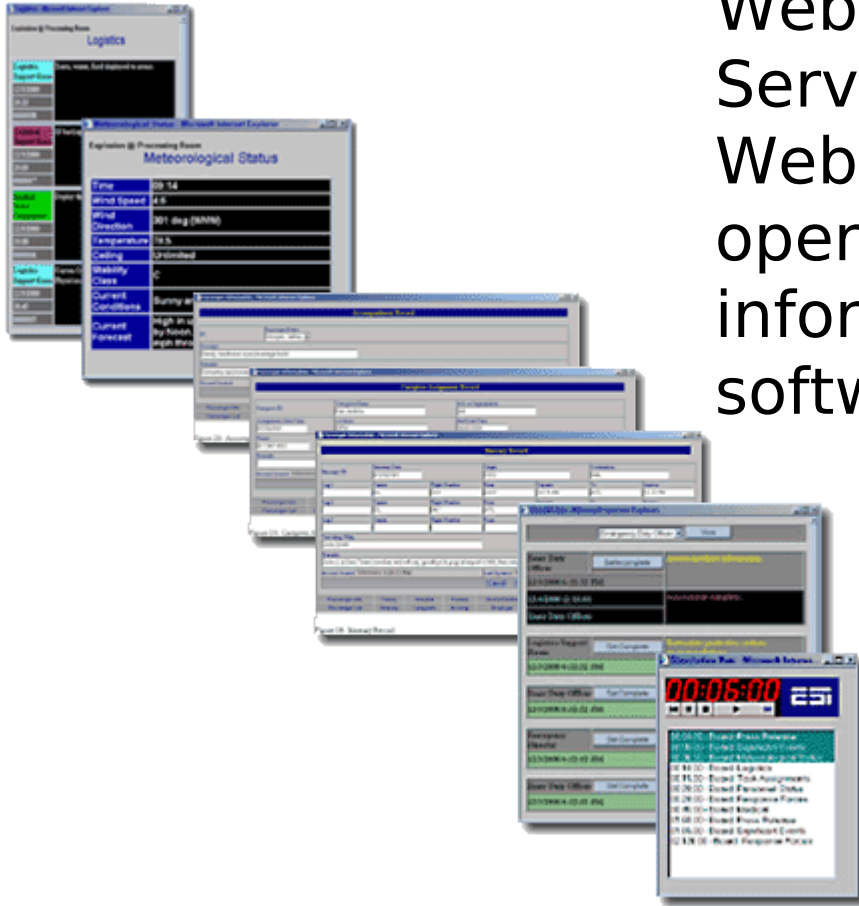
Web
Serv
Web
oper
infor
softw

Logistics

Meteorological Status

| Time | 09:14 |
|---|---|
| Wind Speed | 4.6 |
| Wind Direction | 301 deg (WNW) |
| Temperature | 78.5 |
| Ceiling | Unlimited |
| Stability Class | C |
| Current Conditions | Sunny a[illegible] |
| Current Forecast | High in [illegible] |

Emergency Duty Officer

00:05:00

ESI